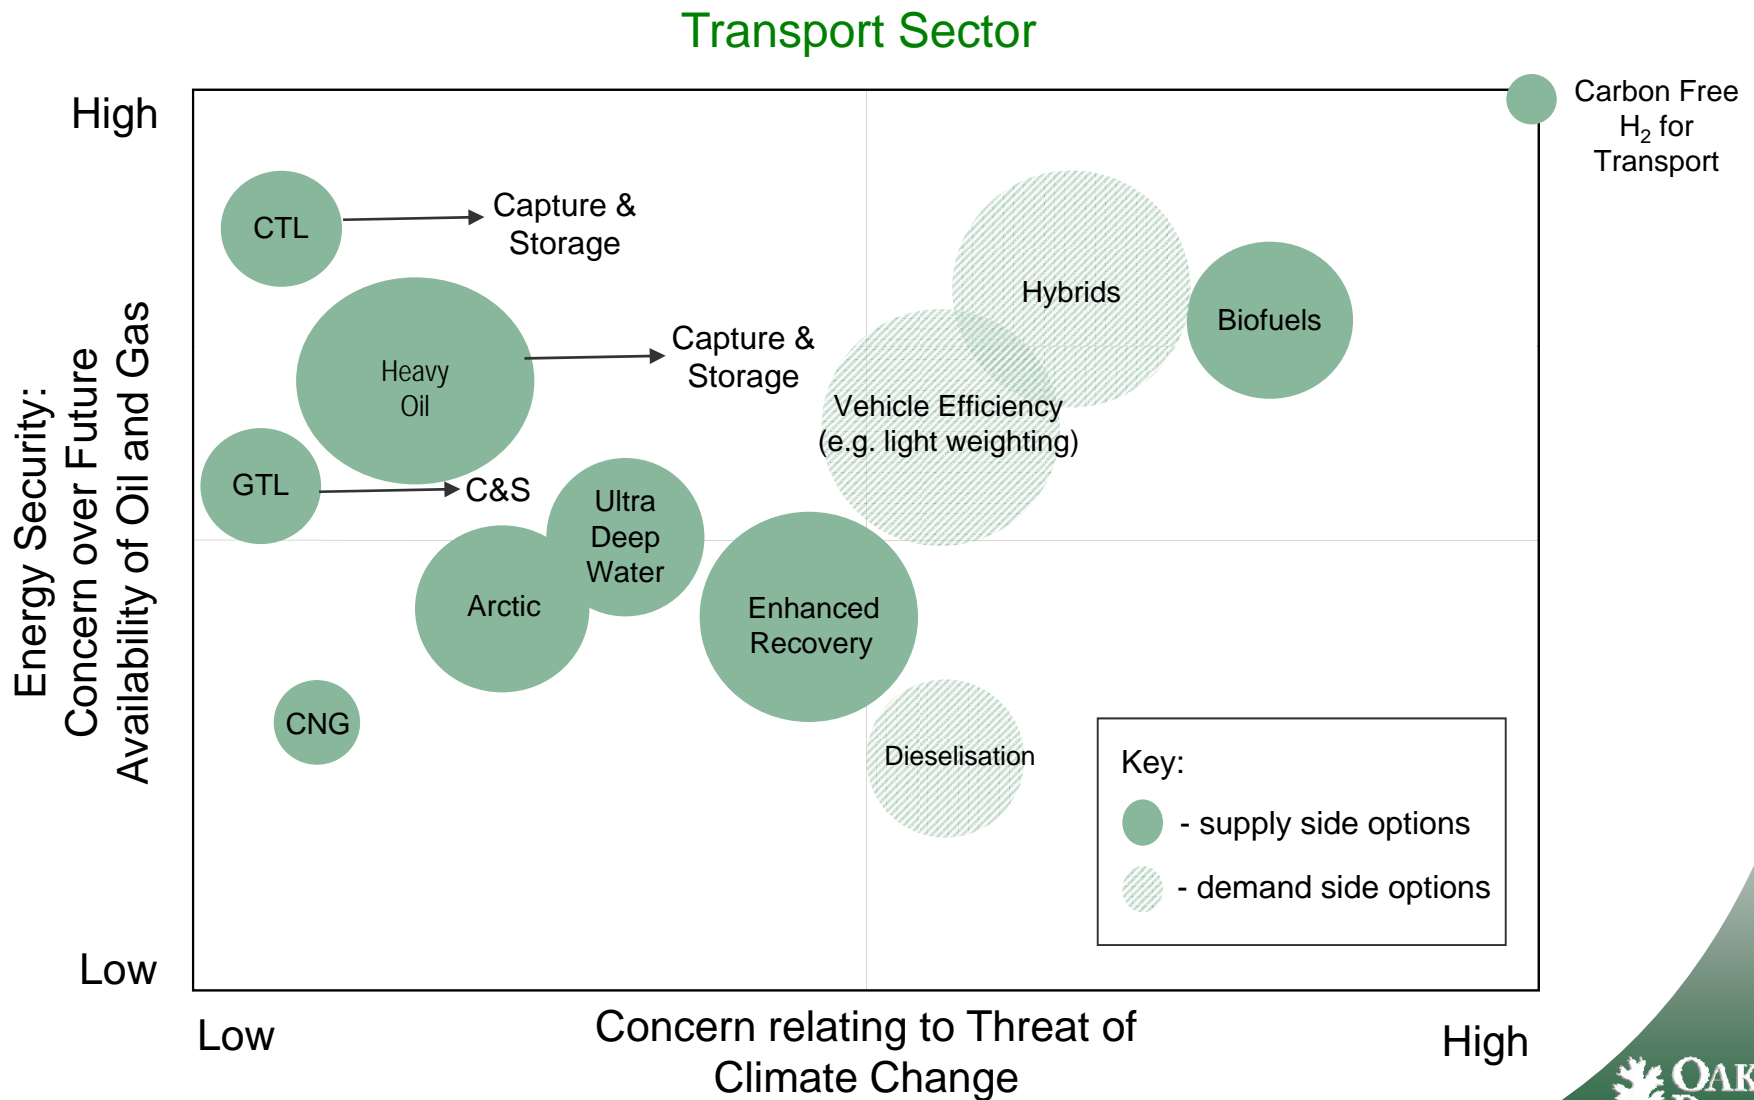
Transport Sector

High

Low

Energy Security: Concern over Future Availability of Oil and Gas

Carbon Free $H_2$ for Transport

CTL

Capture & Storage

Heavy Oil

Capture & Storage

GTL

C&S

Hybrids

Biofuels

Vehicle Efficiency (e.g. light weighting)

Ultra Deep Water

Arctic

Enhanced Recovery

CNG

Dieselisation

Key:

- supply side options

- demand side options

Low

Concern relating to Threat of Climate Change

High

OAK